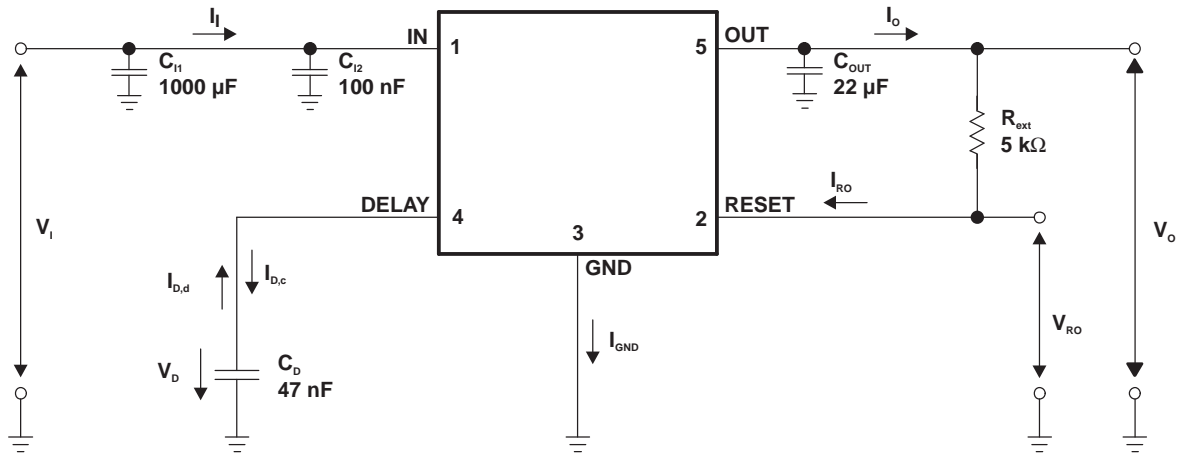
$I_I$

$C_{I1}$
1000 µF

$C_{I2}$
100 nF

IN
1

5
OUT

$C_{OUT}$
22 µF

$I_O$

$R_{ext}$
5 kΩ

$I_{RO}$

DELAY
4

3

2
RESET

GND

$V_I$

$I_{D,d}$

$I_{D,c}$

$V_D$

$C_D$
47 nF

$I_{GND}$

$V_{RO}$

$V_O$